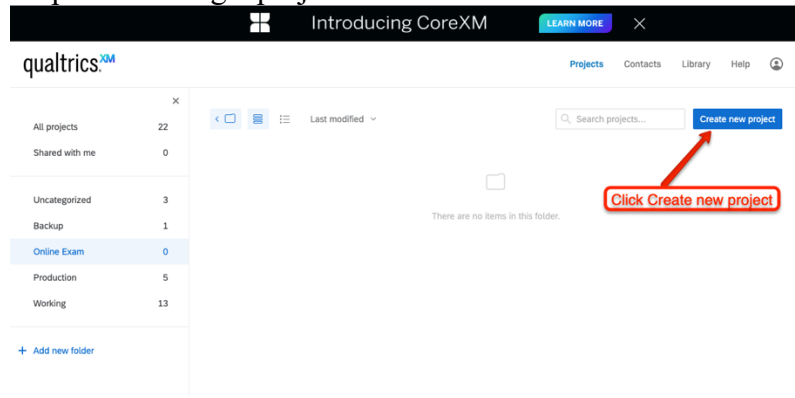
Introducing CoreXM
LEARN MORE

qualtrics$^{XM}$

Projects Contacts Library Help

All projects 22
Shared with me 0

Uncategorized 3
Backup 1
Online Exam 0
Production 5
Working 13

+ Add new folder

Last modified

Search projects...

Create new project

There are no items in this folder.

Click Create new project